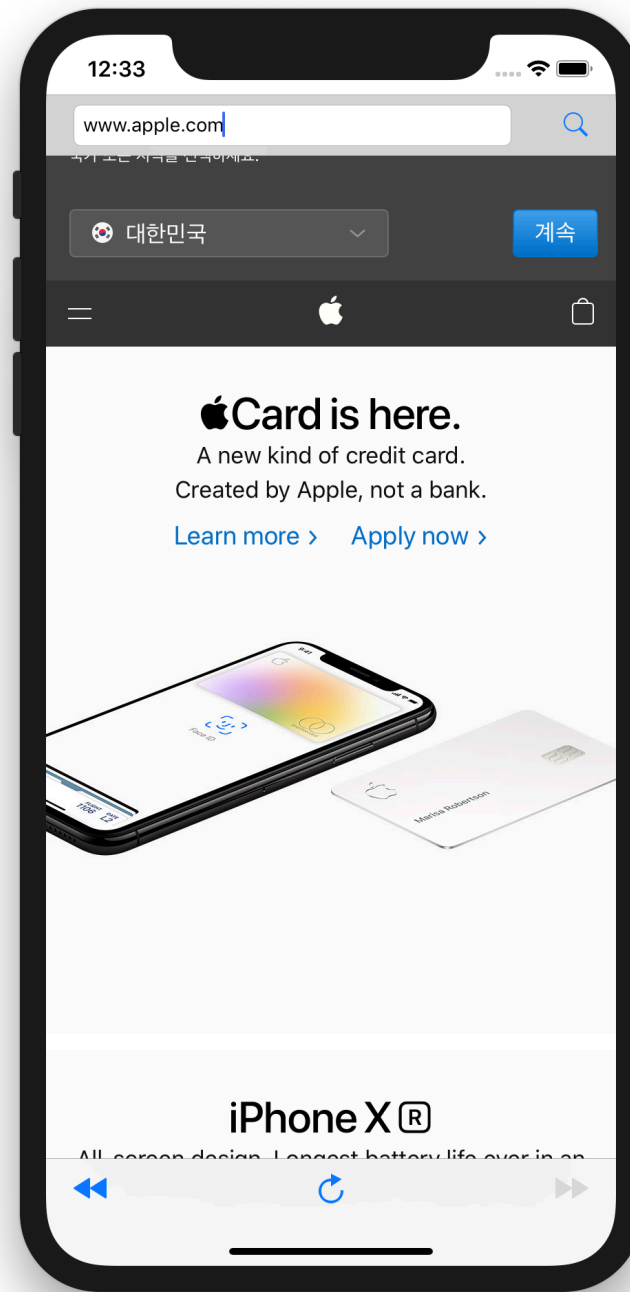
12:33

www.apple.com

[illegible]

대한민국

계속

Card is here.
A new kind of credit card.
Created by Apple, not a bank.
Learn more › Apply now ›

Face ID

Marisa Robertson

iPhone XR
All-screen design. Longest battery life ever in an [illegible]